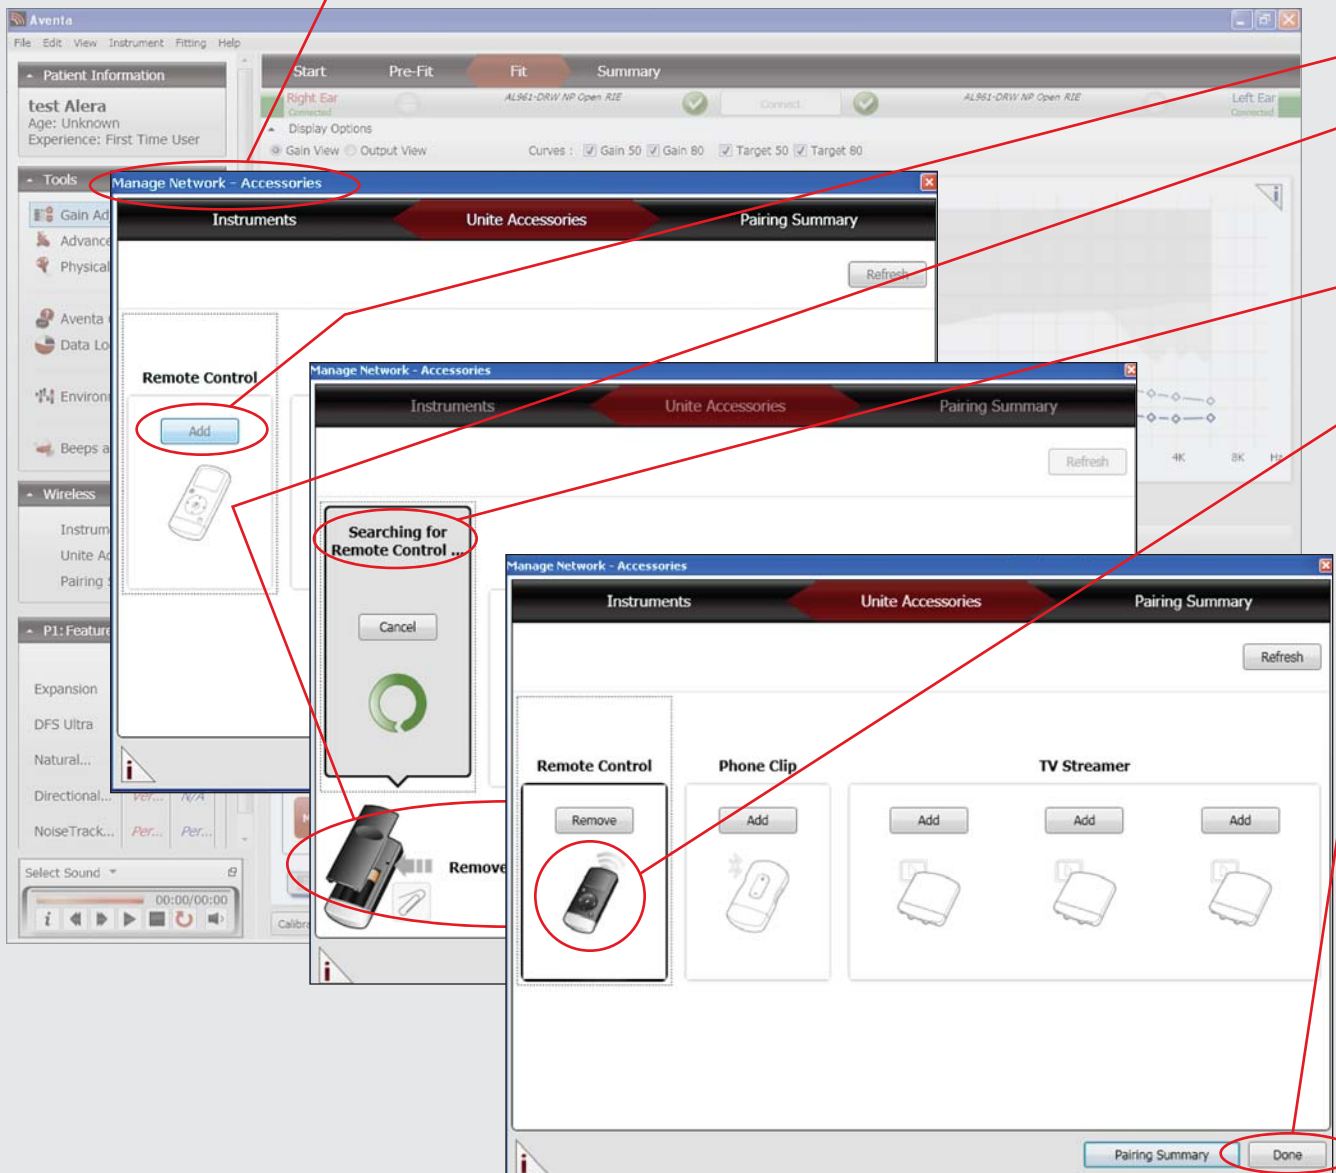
Aventa
File Edit View Instrument Fitting Help

Patient Information
test Alera
Age: Unknown
Experience: First Time User

Start Pre-Fit Fit Summary
Right Ear
Connected
AL961-DRW NP Open RIE
Connect
AL961-DRW NP Open RIE
Left Ear
Connected
Display Options
Gain View Output View
Curves : Gain 50 Gain 80 Target 50 Target 80

Tools
Gain Ad
Advance
Physical
Aventa
Data Lo
Environ
Beeps a

Wireless
Instrum
Unite A
Pairing

P1: Feature
Expansion
DFS Ultra
Natural...
Directional... Per... N/A
NoiseTrack... Per... Per...

Select Sound
00:00/00:00

Calibr

4K 8K Hz

Manage Network - Accessories
Instruments Unite Accessories Pairing Summary
Refresh
Remote Control
Add

Manage Network - Accessories
Instruments Unite Accessories Pairing Summary
Refresh
Searching for Remote Control ...
Cancel
Remove

Manage Network - Accessories
Instruments Unite Accessories Pairing Summary
Refresh
Remote Control
Remove
Phone Clip
Add
TV Streamer
Add Add Add
Pairing Summary Done